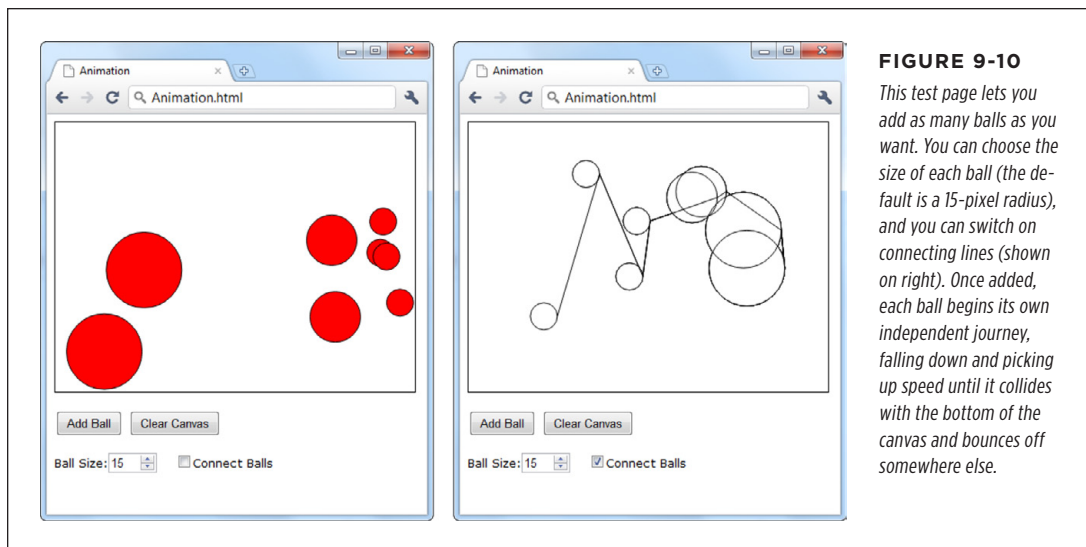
Animation

Animation.html

Add Ball

Clear Canvas

Ball Size: 15

Connect Balls

Animation

Animation.html

Add Ball

Clear Canvas

Ball Size: 15

Connect Balls

FIGURE 9-10

This test page lets you add as many balls as you want. You can choose the size of each ball (the default is a 15-pixel radius), and you can switch on connecting lines (shown on right). Once added, each ball begins its own independent journey, falling down and picking up speed until it collides with the bottom of the canvas and bounces off somewhere else.